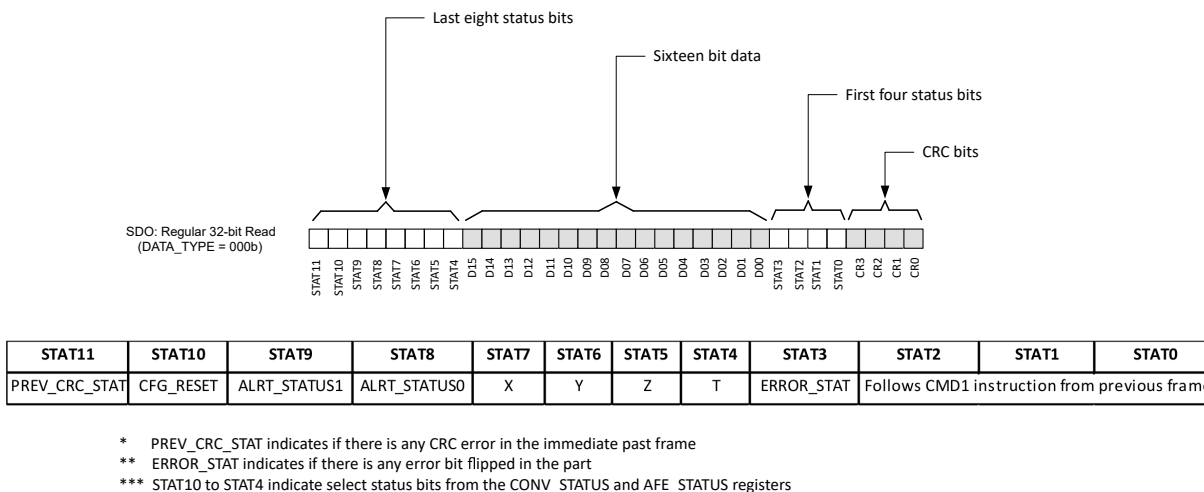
Last eight status bits

Sixteen bit data

First four status bits

CRC bits

SDO: Regular 32-bit Read (DATA_TYPE = 000b)

STAT11 STAT10 STAT9 STAT8 STAT7 STAT6 STAT5 STAT4 D15 D14 D13 D12 D11 D10 D09 D08 D07 D06 D05 D04 D03 D02 D01 D00 STAT3 STAT2 STAT1 STAT0 CR3 CR2 CR1 CR0

| STAT11 | STAT10 | STAT9 | STAT8 | STAT7 | STAT6 | STAT5 | STAT4 | STAT3 | STAT2 | STAT1 | STAT0 |
|---|---|---|---|---|---|---|---|---|---|---|---|
| PREV_CRC_STAT | CFG_RESET | ALRT_STATUS1 | ALRT_STATUS0 | X | Y | Z | T | ERROR_STAT | Follows CMD1 instruction from previous frame | | |

* PREV_CRC_STAT indicates if there is any CRC error in the immediate past frame
** ERROR_STAT indicates if there is any error bit flipped in the part
*** STAT10 to STAT4 indicate select status bits from the CONV_STATUS and AFE_STATUS registers